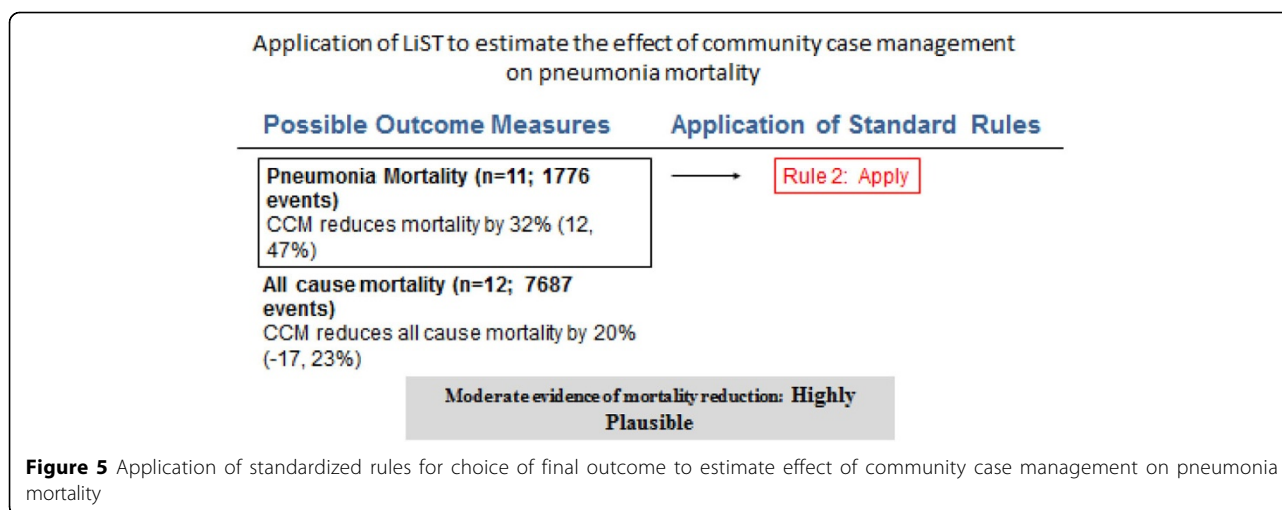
Application of LiST to estimate the effect of community case management on pneumonia mortality

Possible Outcome Measures

Application of Standard Rules

Pneumonia Mortality (n=11; 1776 events)
CCM reduces mortality by 32% (12, 47%)

Rule 2: Apply

All cause mortality (n=12; 7687 events)
CCM reduces all cause mortality by 20% (-17, 23%)

Moderate evidence of mortality reduction: Highly Plausible

**Figure 5** Application of standardized rules for choice of final outcome to estimate effect of community case management on pneumonia mortality